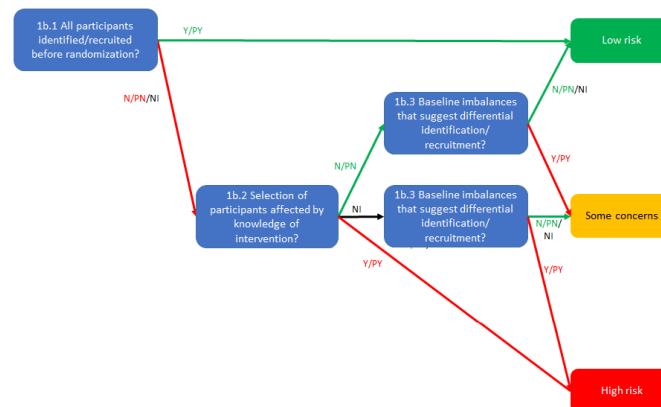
1b.1 All participants identified/recruited before randomization?

Y/PY

Low risk

N/PN/NI

1b.3 Baseline imbalances that suggest differential identification/ recruitment?

N/PN/NI

N/PN

Y/PY

1b.2 Selection of participants affected by knowledge of intervention?

NI

1b.3 Baseline imbalances that suggest differential identification/ recruitment?

N/PN/ NI

Some concerns

Y/PY

Y/PY

High risk